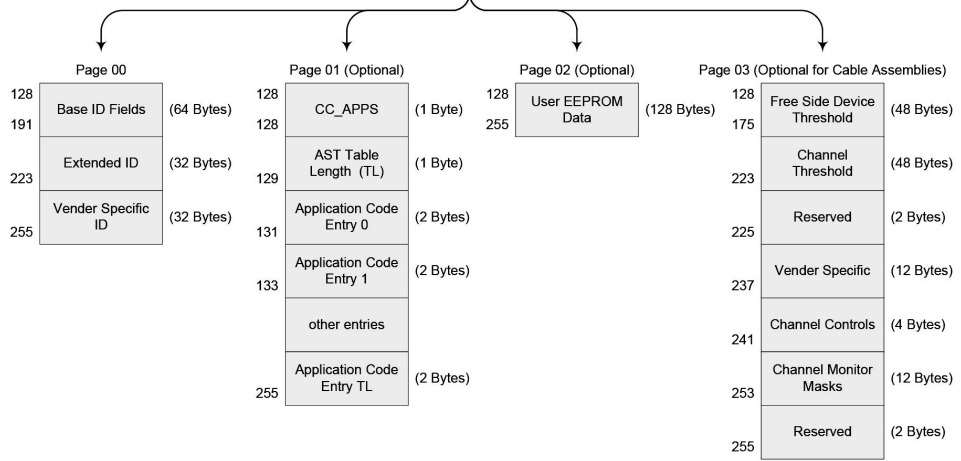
Page 00

128
191 Base ID Fields (64 Bytes)

223 Extended ID (32 Bytes)

255 Vender Specific ID (32 Bytes)

Page 01 (Optional)

128
128 CC_APPS (1 Byte)

129 AST Table Length (TL) (1 Byte)

131 Application Code Entry 0 (2 Bytes)

133 Application Code Entry 1 (2 Bytes)

other entries

255 Application Code Entry TL (2 Bytes)

Page 02 (Optional)

128
255 User EEPROM Data (128 Bytes)

Page 03 (Optional for Cable Assemblies)

128
175 Free Side Device Threshold (48 Bytes)

223 Channel Threshold (48 Bytes)

225 Reserved (2 Bytes)

237 Vender Specific (12 Bytes)

241 Channel Controls (4 Bytes)

253 Channel Monitor Masks (12 Bytes)

255 Reserved (2 Bytes)